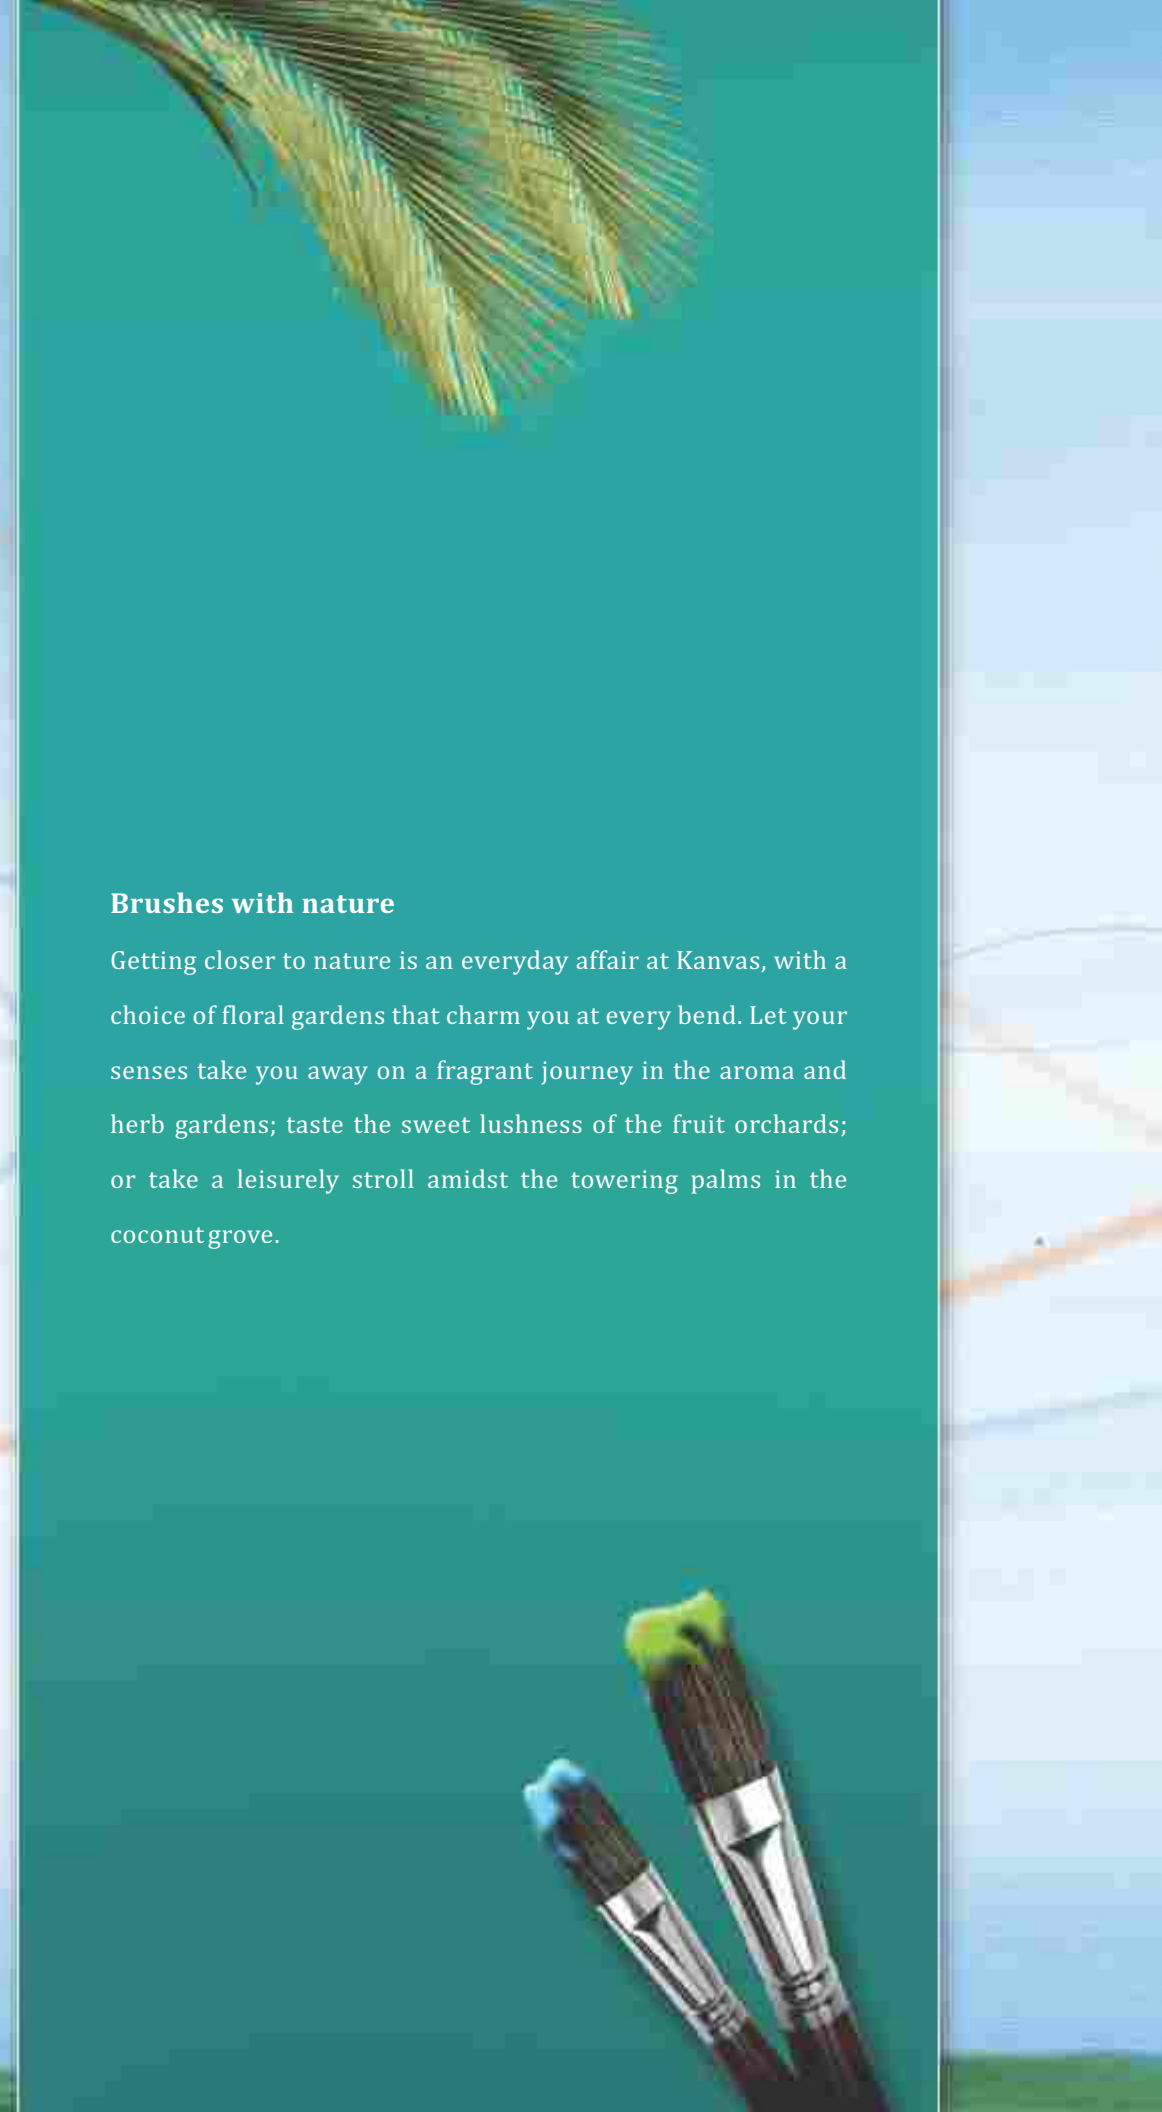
Brushes with nature

Getting closer to nature is an everyday affair at Kanvas, with a choice of floral gardens that charm you at every bend. Let your senses take you away on a fragrant journey in the aroma and herb gardens; taste the sweet lushness of the fruit orchards; or take a leisurely stroll amidst the towering palms in the coconut grove.